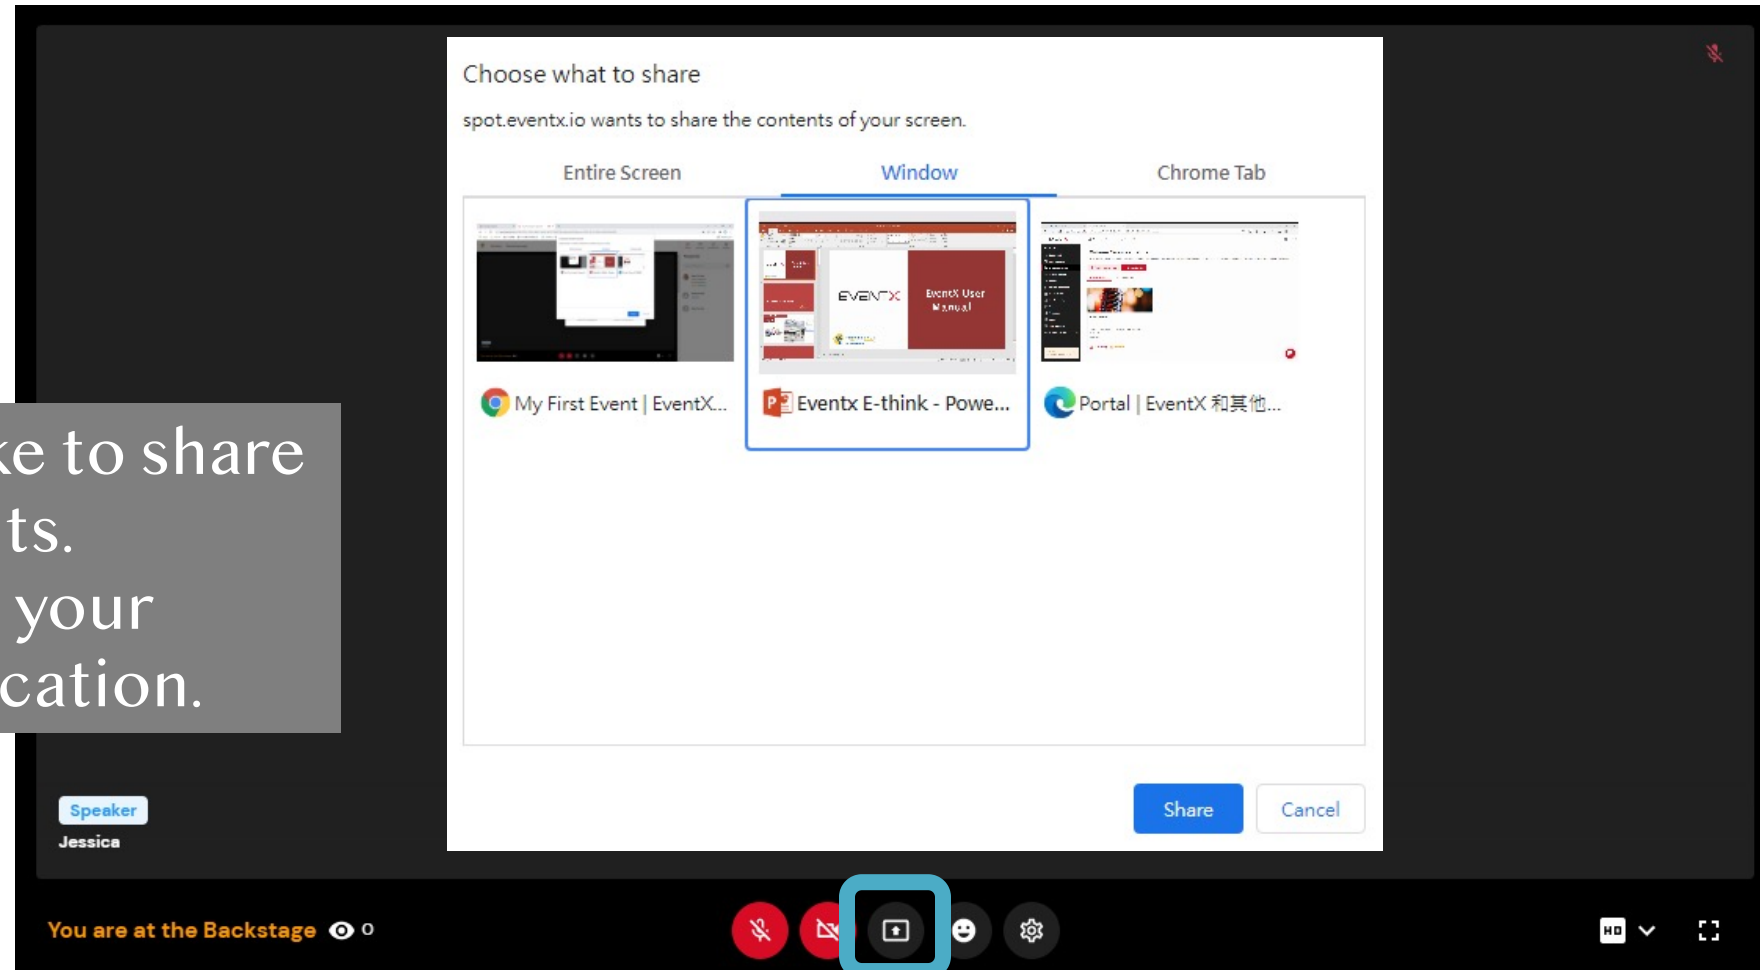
Choose what to share

spot.eventx.io wants to share the contents of your screen.

Entire Screen

Window

Chrome Tab

EVENTX

EventX User Manual

My First Event | EventX...

Eventx E-think - Powe...

Portal | EventX 和其他...

ke to share
ts.
your
cation.

Speaker

Jessica

Share

Cancel

You are at the Backstage

0

HD